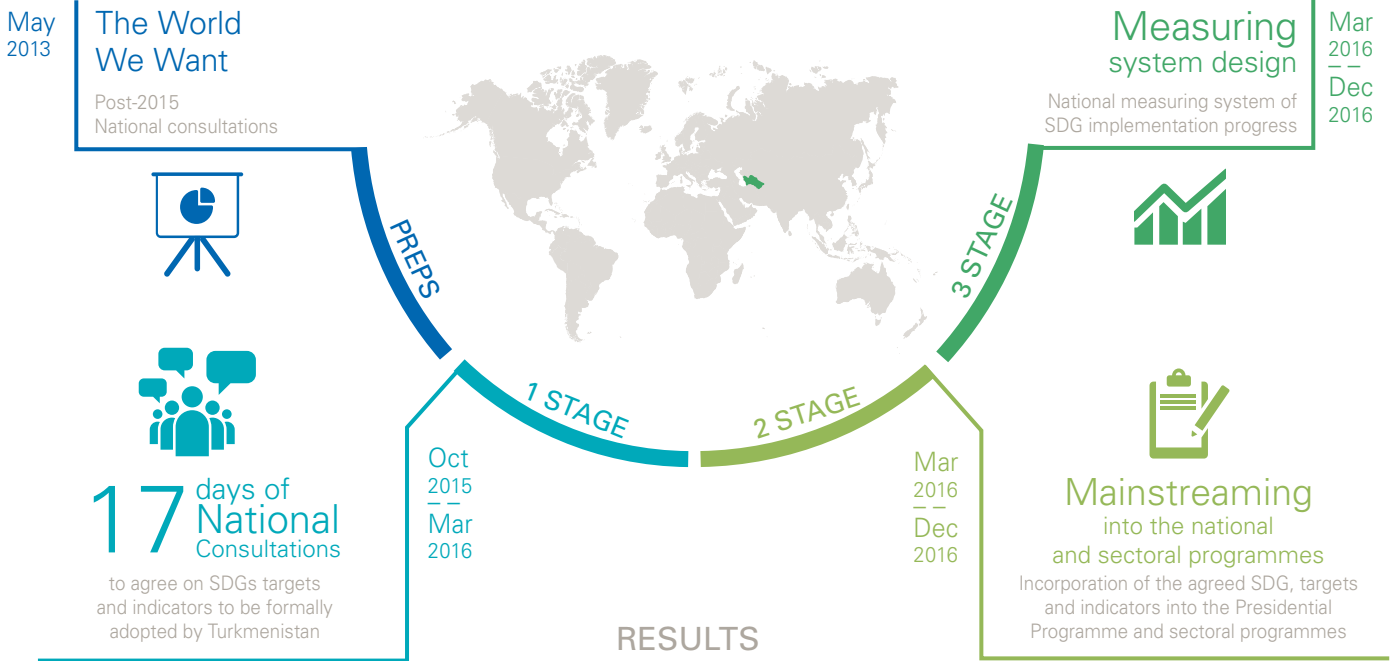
May 2013

The World We Want

Post-2015 National consultations

Measuring system design

National measuring system of SDG implementation progress

Mar 2016 – – Dec 2016

PREPS

3 STAGE

1 STAGE

2 STAGE

17 days of National Consultations

to agree on SDGs targets and indicators to be formally adopted by Turkmenistan

Oct 2015 – – Mar 2016

Mar 2016 – – Dec 2016

Mainstreaming into the national and sectoral programmes

Incorporation of the agreed SDG, targets and indicators into the Presidential Programme and sectoral programmes

RESULTS